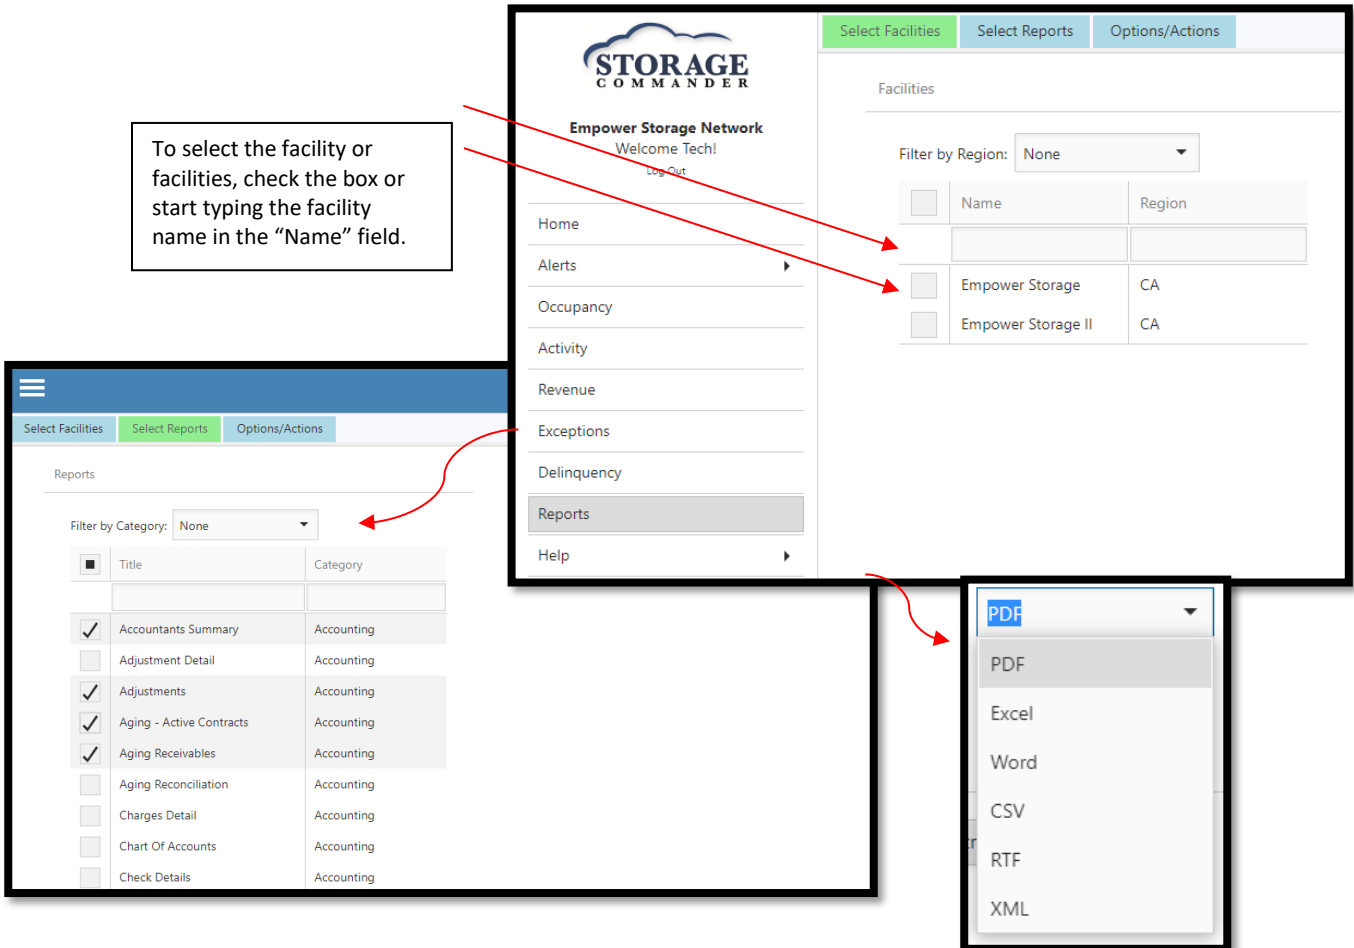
To select the facility or facilities, check the box or start typing the facility name in the "Name" field.

STORAGE
COMMANDER

Empower Storage Network
Welcome Tech!
Log Out

Home
Alerts
Occupancy
Activity
Revenue
Exceptions
Delinquency
Reports
Help

Select Facilities | Select Reports | Options/Actions

Facilities

Filter by Region: None

| | Name | Region |
|---|---|---|
| | | |
| | Empower Storage | CA |
| | Empower Storage II | CA |

Select Facilities | Select Reports | Options/Actions

Reports

Filter by Category: None

| | Title | Category |
|---|---|---|
| | | |
| ✓ | Accountants Summary | Accounting |
| | Adjustment Detail | Accounting |
| ✓ | Adjustments | Accounting |
| ✓ | Aging - Active Contracts | Accounting |
| ✓ | Aging Receivables | Accounting |
| | Aging Reconciliation | Accounting |
| | Charges Detail | Accounting |
| | Chart Of Accounts | Accounting |
| | Check Details | Accounting |

PDF
PDF
Excel
Word
CSV
RTF
XML